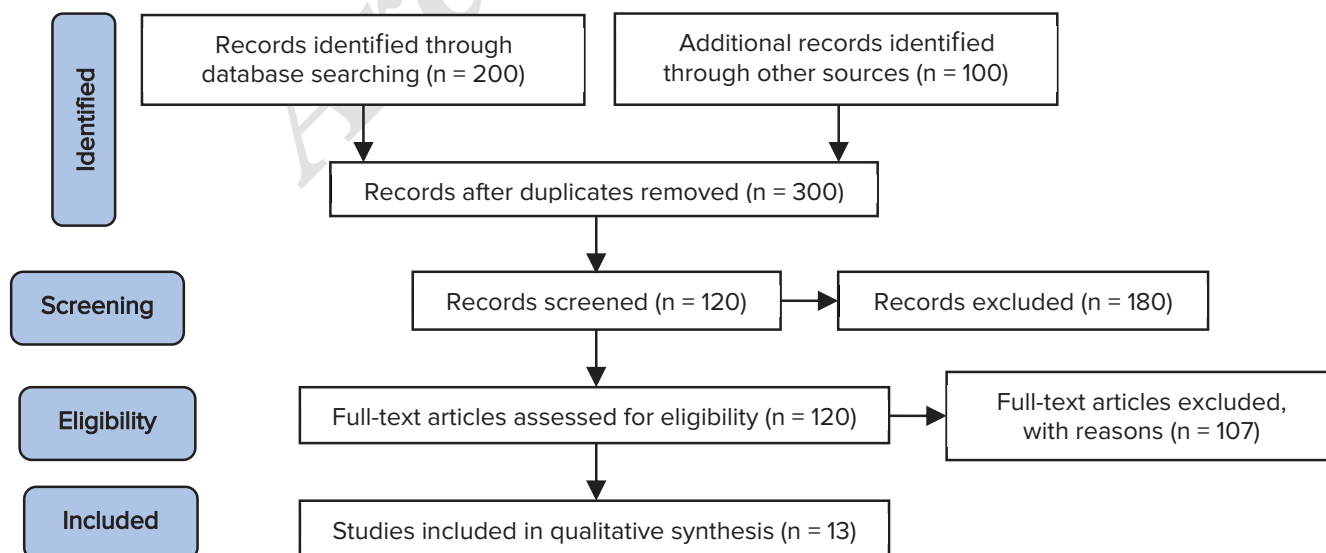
Identified

Records identified through database searching (n = 200)

Additional records identified through other sources (n = 100)

Records after duplicates removed (n = 300)

Screening

Records screened (n = 120)

Records excluded (n = 180)

Eligibility

Full-text articles assessed for eligibility (n = 120)

Full-text articles excluded, with reasons (n = 107)

Included

Studies included in qualitative synthesis (n = 13)